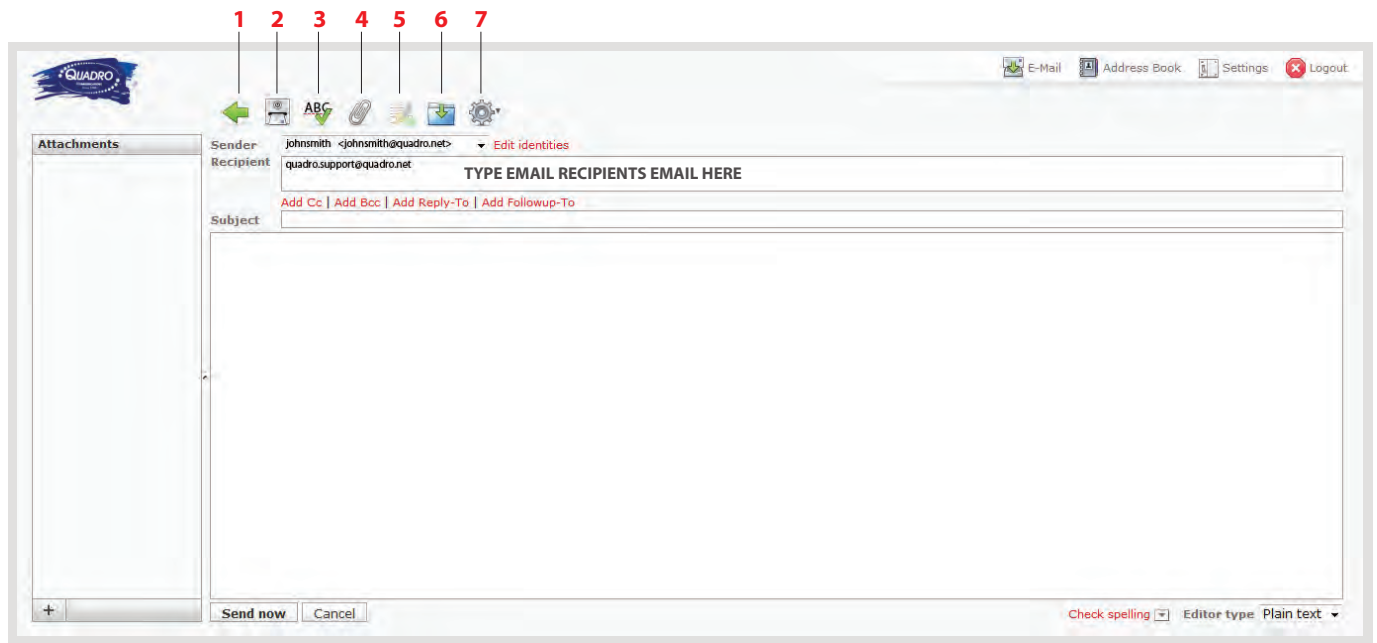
1 2 3 4 5 6 7

QUADRO

E-Mail Address Book Settings Logout

ABC

Attachments

Sender johnsmith <johnsmith@quadro.net> Edit identities

Recipient quadro.support@quadro.net

TYPE EMAIL RECIPIENTS EMAIL HERE

Add Cc | Add Bcc | Add Reply-To | Add Followup-To

Subject

+

Send now Cancel

Check spelling Editor type Plain text